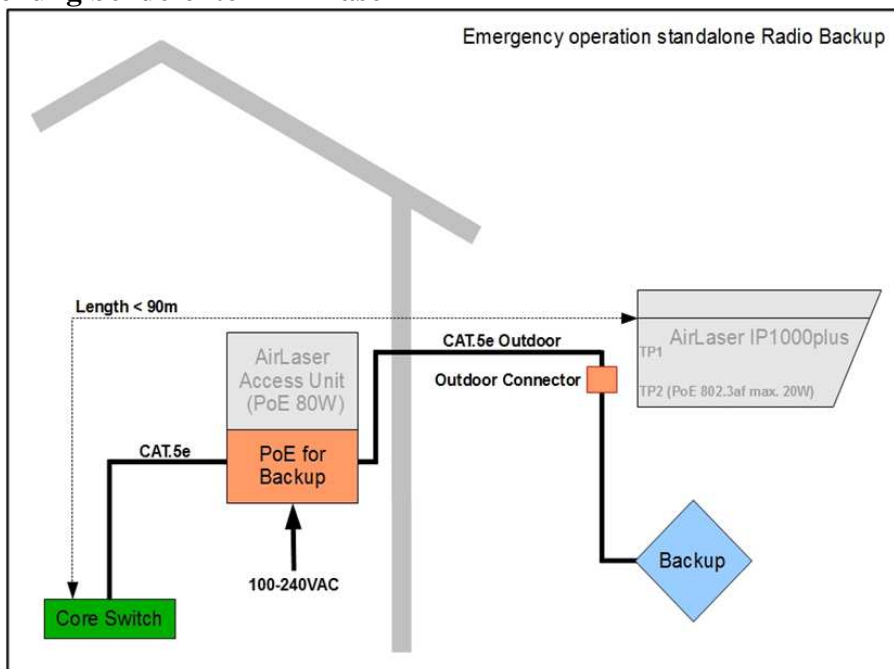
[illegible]

Emergency operation standalone Radio Backup

Length < 90m

AirLaser IP1000plus

TP1

TP2 (PoE 802.3af max. 20W)

CAT.5e Outdoor

AirLaser Access Unit (PoE 80W)

Outdoor Connector

CAT.5e

PoE for Backup

100-240VAC

Backup

Core Switch